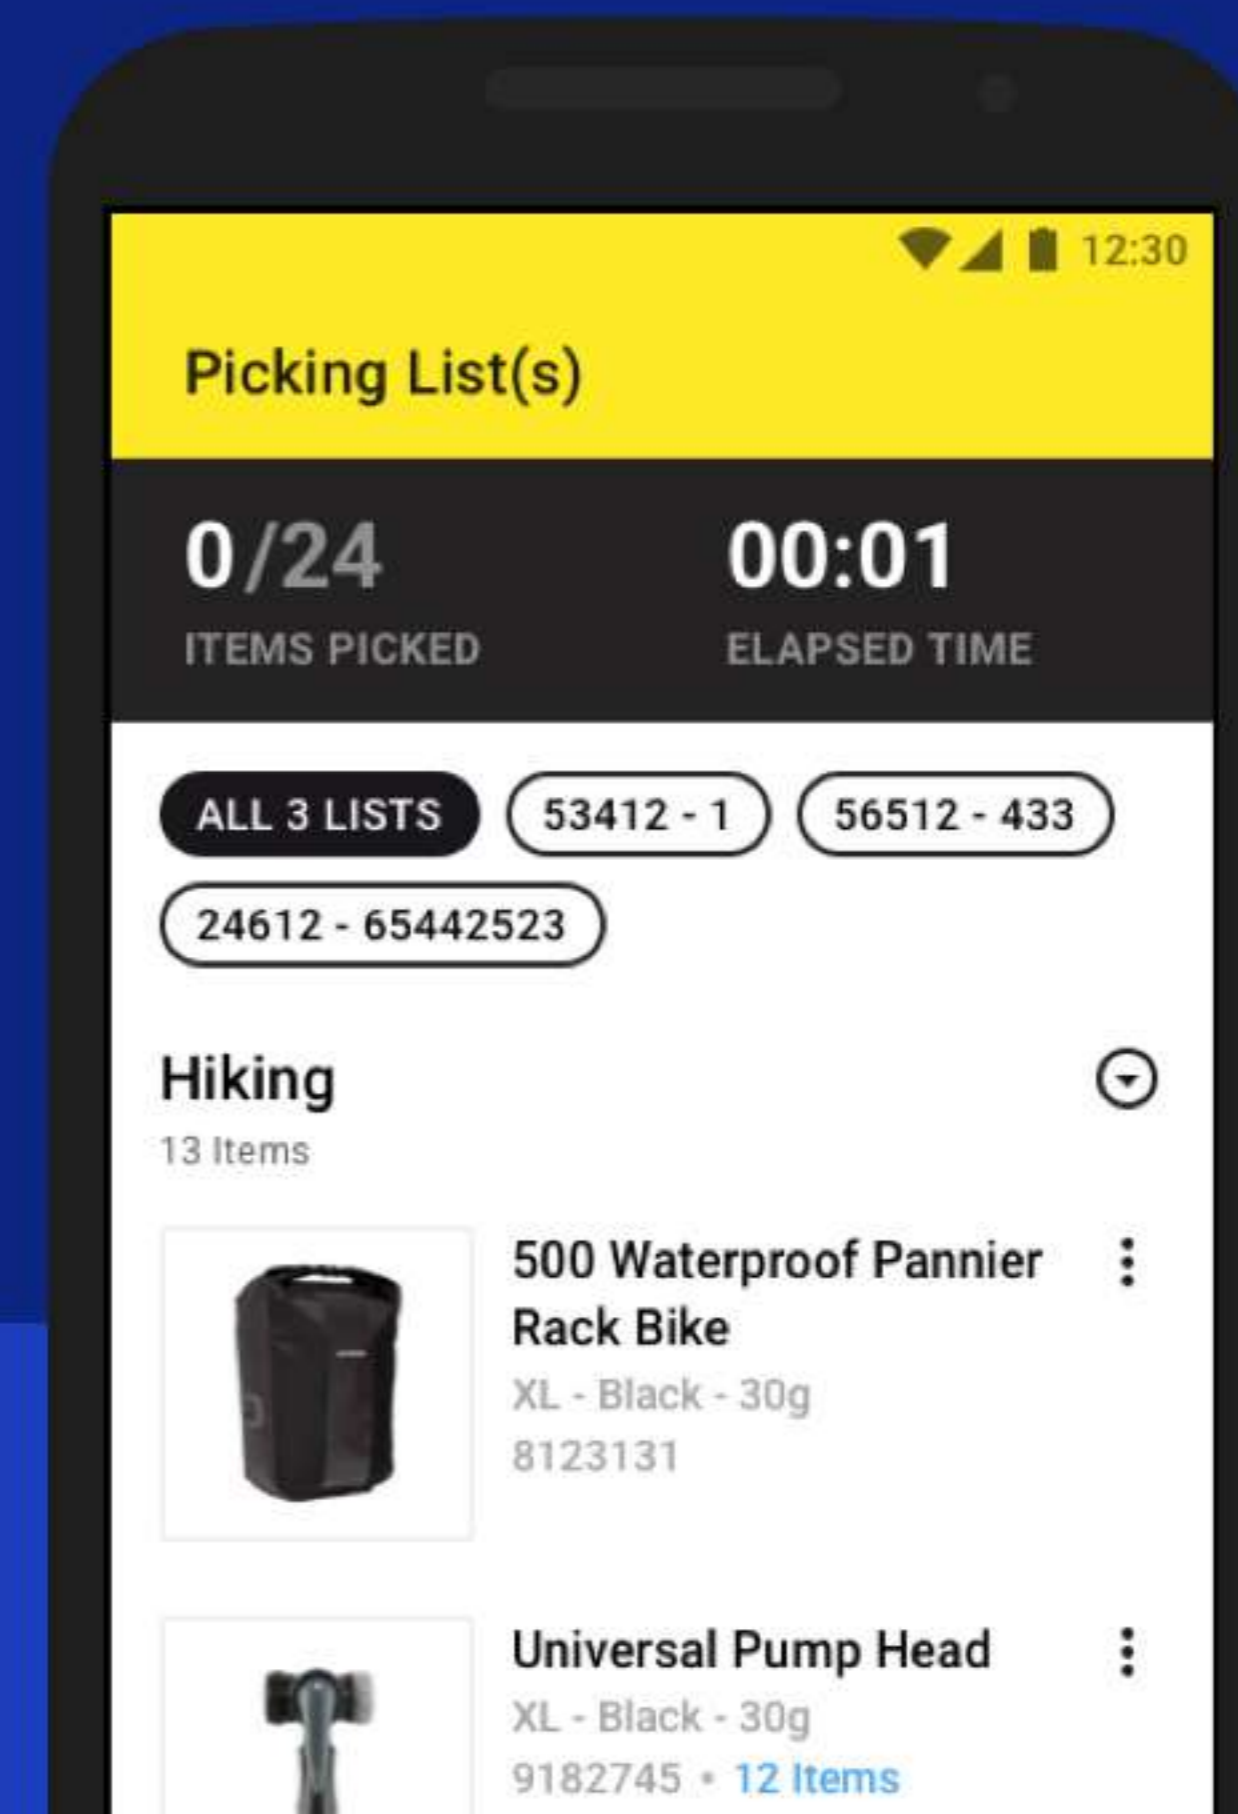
12:30

Picking List(s)

0/24
ITEMS PICKED

00:01
ELAPSED TIME

ALL 3 LISTS
53412 - 1
56512 - 433
24612 - 65442523

Hiking
13 Items

500 Waterproof Pannier Rack Bike
XL - Black - 30g
8123131

Universal Pump Head
XL - Black - 30g
9182745 • 12 Items